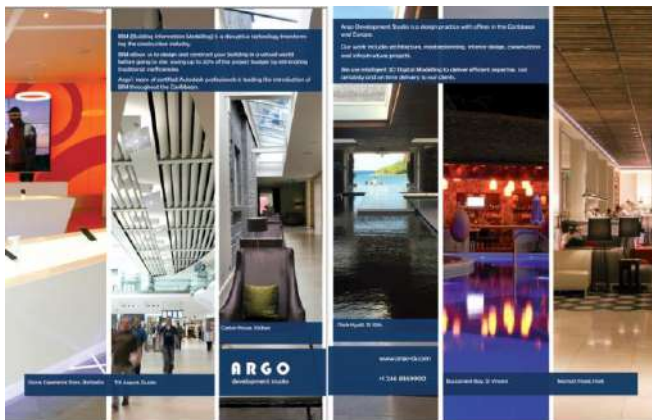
BIM (Building Information Modelling) is a disruptive technology transforming the construction industry.

BIM allows us to design and construct your building in a virtual world before going to site, saving up to 20% of the project budget by eliminating traditional inefficiencies.

Argo's team of certified Autodesk professionals is leading the introduction of BIM throughout the Caribbean.

Argo Development Studio is a design practice with offices in the Caribbean and Europe.

Our work includes architecture, masterplanning, interior design, construction and infrastructure projects.

We use intelligent 3D Digital Modelling to deliver efficient expertise, cost sensitivity and on time delivery to our clients.

Digicel Experience Store, Barbados

T3 Airport, Dublin

Carton House, Kildare

Park Hyatt, St Kitts

ARGO
development studio

www.argo-ds.com

+1 246 8869900

Buccament Bay, St Vincent

Marriott Hotel, Haiti